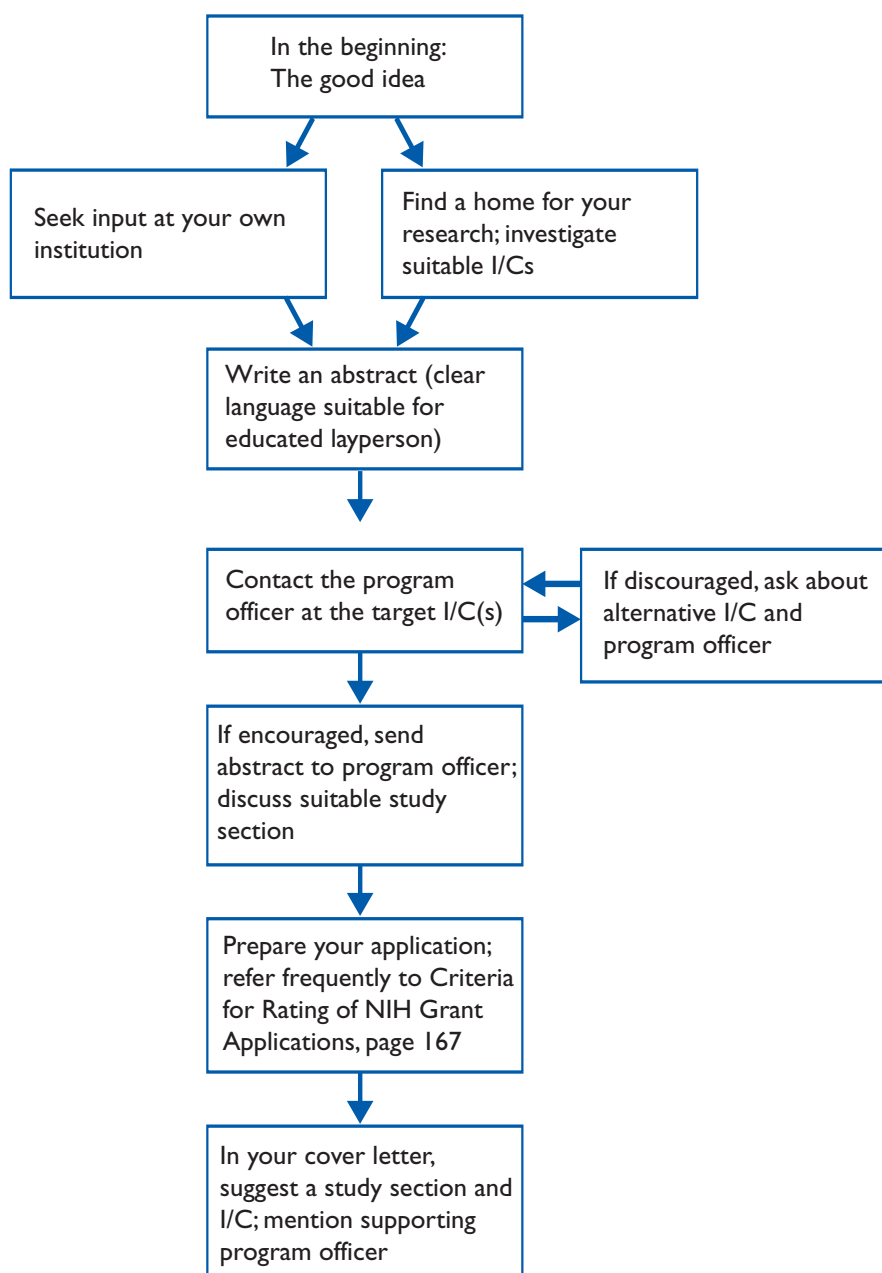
In the beginning:
The good idea

Seek input at your own institution

Find a home for your research; investigate suitable I/Cs

Write an abstract (clear language suitable for educated layperson)

Contact the program officer at the target I/C(s)

If discouraged, ask about alternative I/C and program officer

If encouraged, send abstract to program officer; discuss suitable study section

Prepare your application; refer frequently to Criteria for Rating of NIH Grant Applications, page 167

In your cover letter, suggest a study section and I/C; mention supporting program officer